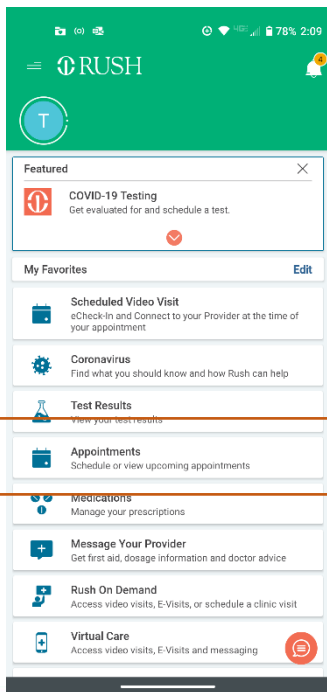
78% 2:09

RUSH

4

T

Featured

COVID-19 Testing
Get evaluated for and schedule a test.

My Favorites
Edit

Scheduled Video Visit
eCheck-In and Connect to your Provider at the time of your appointment

Coronavirus
Find what you should know and how Rush can help

Test Results
View your test results

Appointments
Schedule or view upcoming appointments

Medications
Manage your prescriptions

Message Your Provider
Get first aid, dosage information and doctor advice

Rush On Demand
Access video visits, E-Visits, or schedule a clinic visit

Virtual Care
Access video visits, E-Visits and messaging